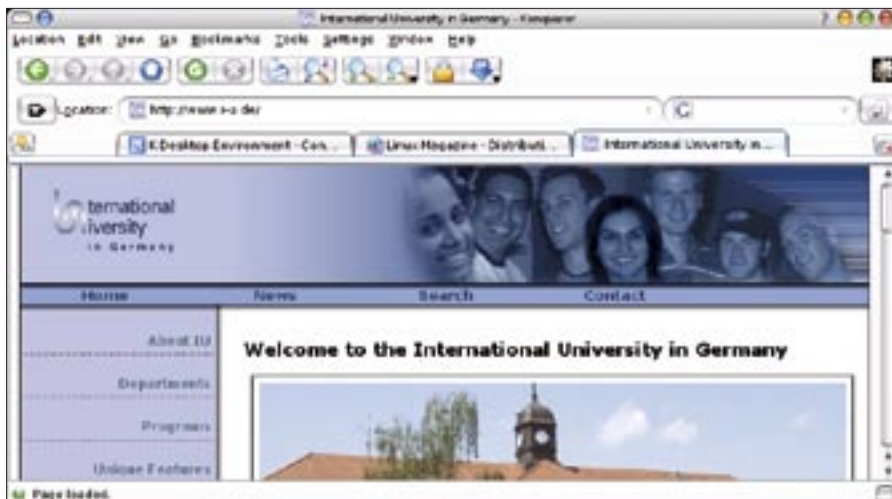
International University in Germany - Konqueror

Location Edit View Go Bookmarks Tools Settings Window Help

Location: http://www.i-u.de/

K Desktop Environment - Con... | Linux Magazine - Distributi... | International University in ...

ternational iversity in Germany

Home News Search Contact

About IU

Departments

Programs

Unique Features

Welcome to the International University in Germany

Page loaded.